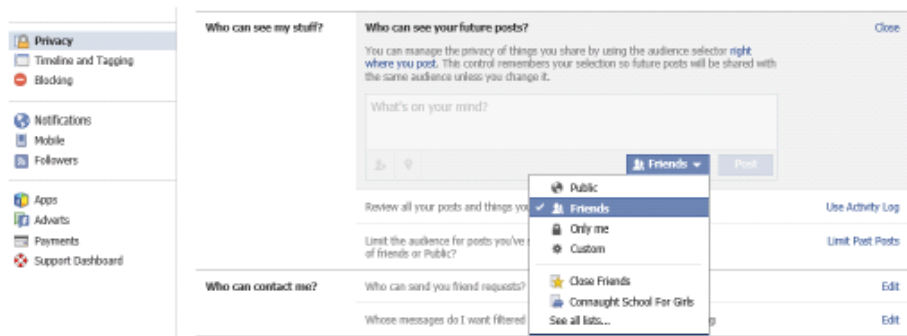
Privacy
Timeline and Tagging
Blocking

Notifications
Mobile
Followers

Apps
Adverts
Payments
Support Dashboard

Who can see my stuff?

Who can see your future posts?

Close

You can manage the privacy of things you share by using the audience selector right where you post. This control remembers your selection so future posts will be shared with the same audience unless you change it.

What's on your mind?

Friends

Post

Public
Friends
Only me
Custom
Close Friends
Connaught School For Girls
See all lists...

Review all your posts and things yo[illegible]

Use Activity Log

Limit the audience for posts you've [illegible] of friends or Public?

Limit Past Posts

Who can contact me?

Who can send you friend requests?

Edit

Whose messages do I want filtered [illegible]g

Edit